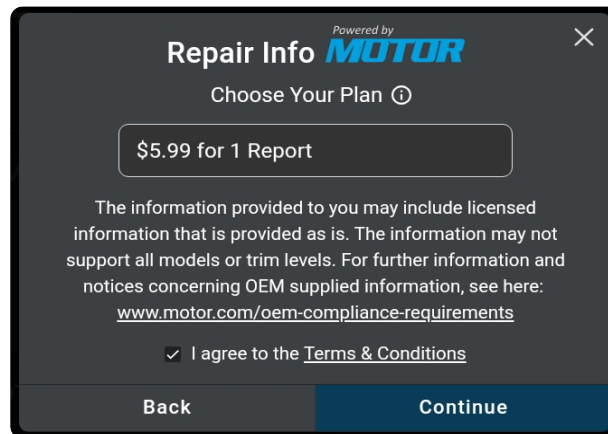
Repair Info Powered by MOTOR

×

Choose Your Plan ⓘ

$5.99 for 1 Report

The information provided to you may include licensed information that is provided as is. The information may not support all models or trim levels. For further information and notices concerning OEM supplied information, see here: www.motor.com/oem-compliance-requirements

☑ I agree to the Terms & Conditions

Back

Continue